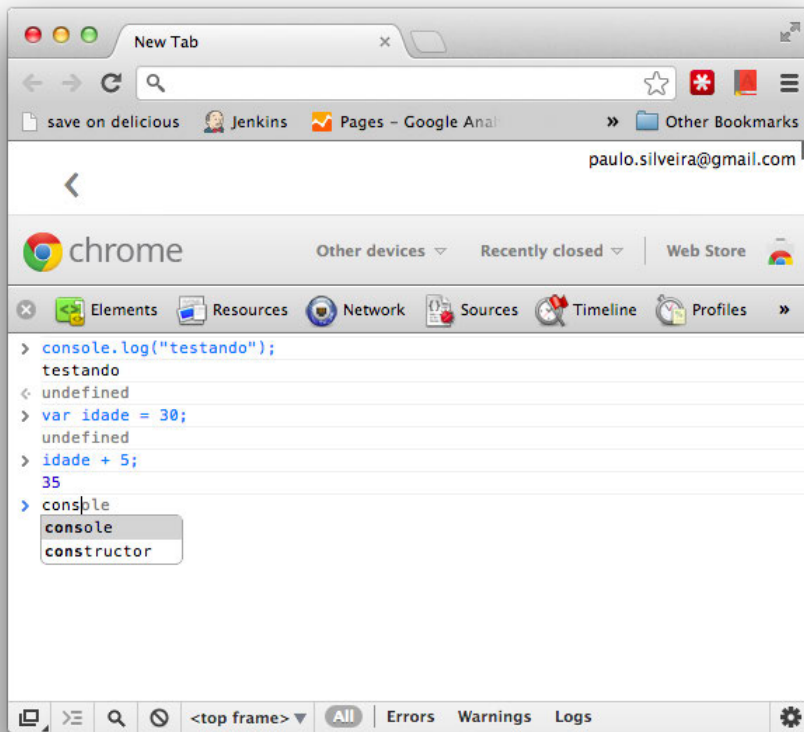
New Tab

save on delicious Jenkins Pages - Google Anal » Other Bookmarks

paulo.silveira@gmail.com

chrome Other devices Recently closed Web Store

Elements Resources Network Sources Timeline Profiles »

> console.log("testando");
testando
undefined
> var idade = 30;
undefined
> idade + 5;
35
> console
console
constructor

<top frame> All Errors Warnings Logs